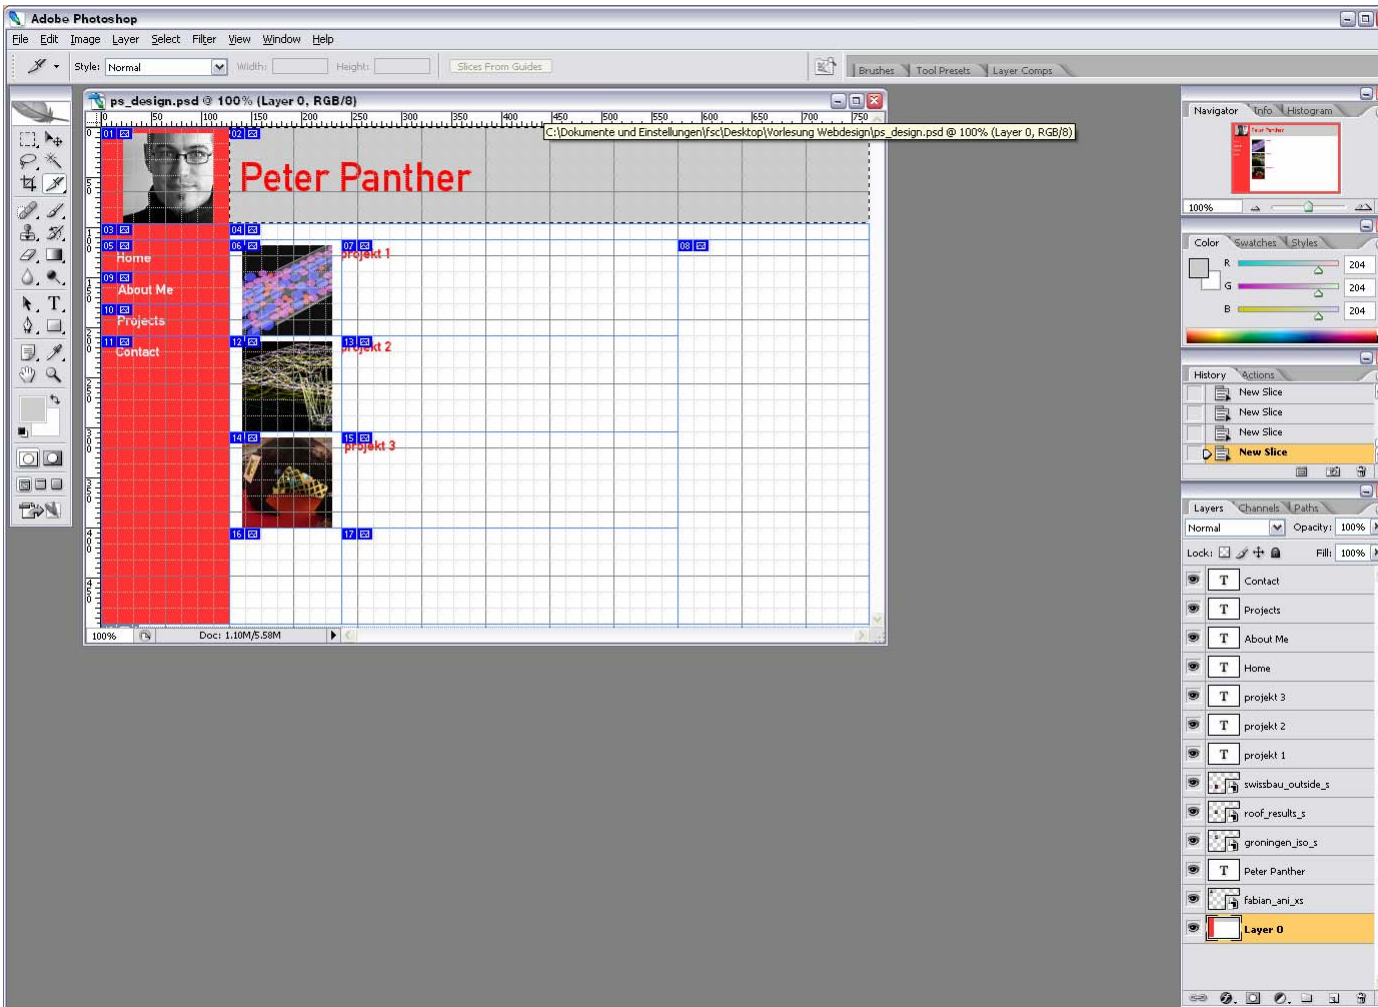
Adobe Photoshop

File Edit Image Layer Select Filter View Window Help

Style: Normal Width: Height: Slices From Guides

Brushes Tool Presets Layer Comps

ps_design.psd @ 100% (Layer 0, RGB/8)

C:\Dokumente und Einstellungen\fsc\Desktop\Vorlesung Webdesign\ps_design.psd @ 100% (Layer 0, RGB/8)

0 50 100 150 200 250 300 350 400 450 500 550 600 650 700 750

01 02

Peter Panther

03 04

05 06 07 08

Home

projekt 1

09

About Me

10

Projects

11 12 13

Contact

projekt 2

14 15

projekt 3

16 17

100% Doc: 1.10M/5.58M

Navigator Info Histogram

100%

Color Swatches Styles

R 204
G 204
B 204

History Actions

New Slice
New Slice
New Slice
New Slice

Layers Channels Paths

Normal Opacity: 100%

Lock: Fill: 100%

Contact
Projects
About Me
Home
projekt 3
projekt 2
projekt 1
swissbau_outside_s
roof_results_s
groningen_iso_s
Peter Panther
fabian_ani_xs
Layer 0